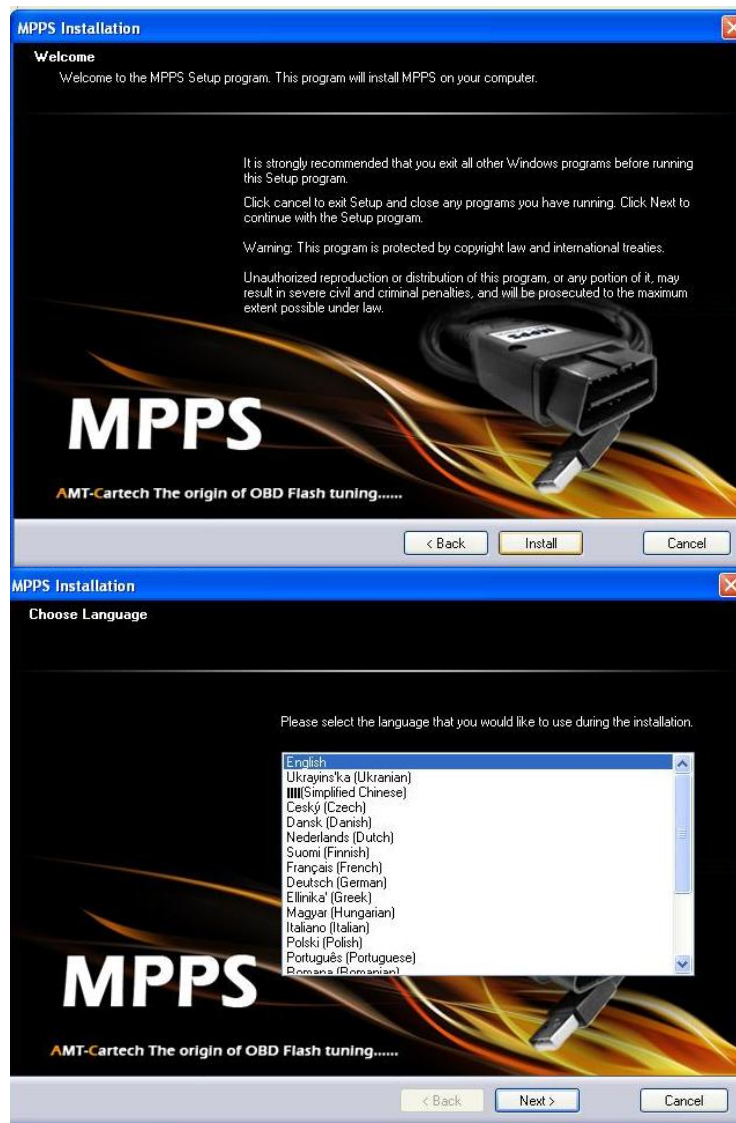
MPPS Installation

Welcome

Welcome to the MPPS Setup program. This program will install MPPS on your computer.

It is strongly recommended that you exit all other Windows programs before running this Setup program.

Click cancel to exit Setup and close any programs you have running. Click Next to continue with the Setup program.

Warning: This program is protected by copyright law and international treaties.

Unauthorized reproduction or distribution of this program, or any portion of it, may result in severe civil and criminal penalties, and will be prosecuted to the maximum extent possible under law.

MPPS

MPPS

AMT-Cartech The origin of OBD Flash tuning......

< Back Install Cancel

MPPS Installation

Choose Language

Please select the language that you would like to use during the installation.

English
Ukrayins'ka (Ukranian)
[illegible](Simplified Chinese)
Ceský (Czech)
Dansk (Danish)
Nederlands (Dutch)
Suomi (Finnish)
Français (French)
Deutsch (German)
Ellinika' (Greek)
Magyar (Hungarian)
Italiano (Italian)
Polski (Polish)
Português (Portuguese)
Romana (Romanian)

MPPS

AMT-Cartech The origin of OBD Flash tuning......

< Back Next > Cancel